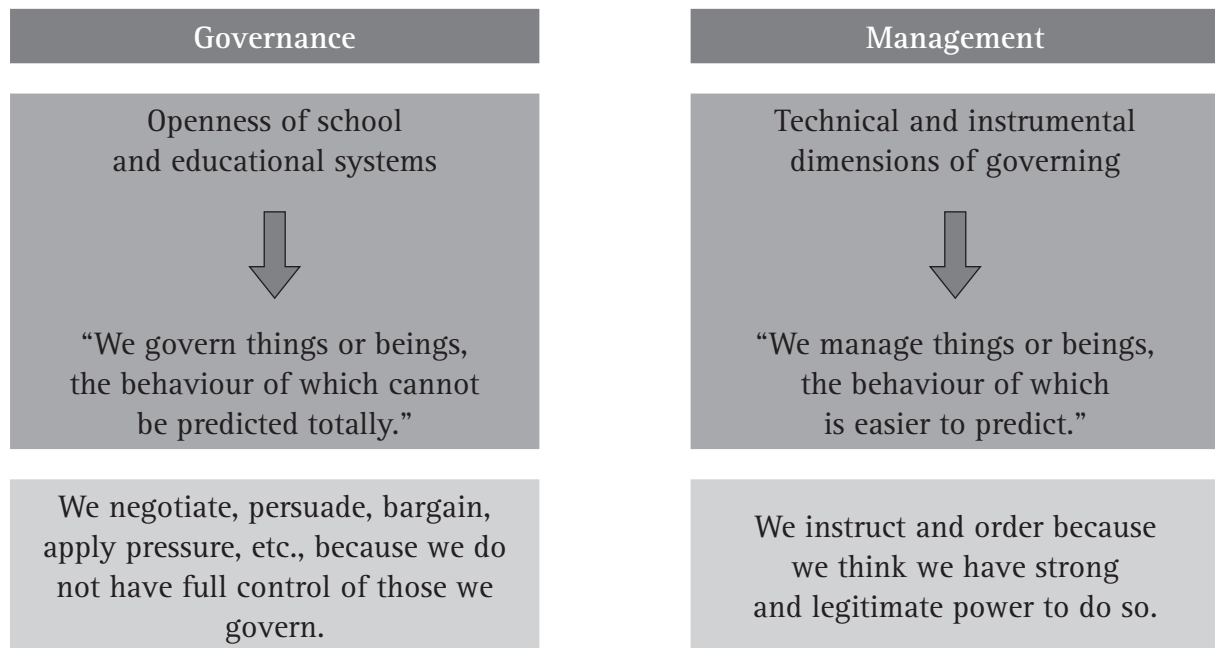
Governance

Openness of school and educational systems

“We govern things or beings, the behaviour of which cannot be predicted totally.”

We negotiate, persuade, bargain, apply pressure, etc., because we do not have full control of those we govern.

Management

Technical and instrumental dimensions of governing

“We manage things or beings, the behaviour of which is easier to predict.”

We instruct and order because we think we have strong and legitimate power to do so.